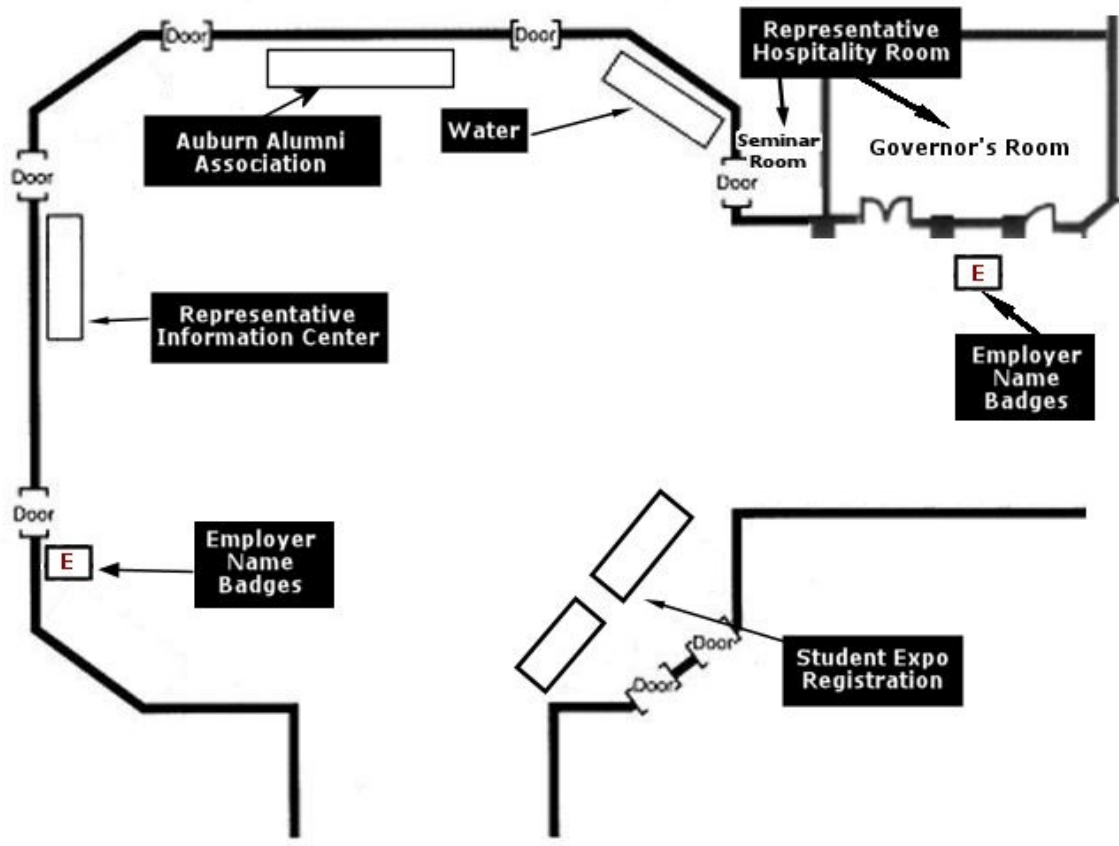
Door

Door

Representative Hospitality Room

Auburn Alumni Association

Water

Seminar Room

Governor's Room

Door

Door

E

Representative Information Center

Employer Name Badges

Door

E

Employer Name Badges

Door

Door

Student Expo Registration